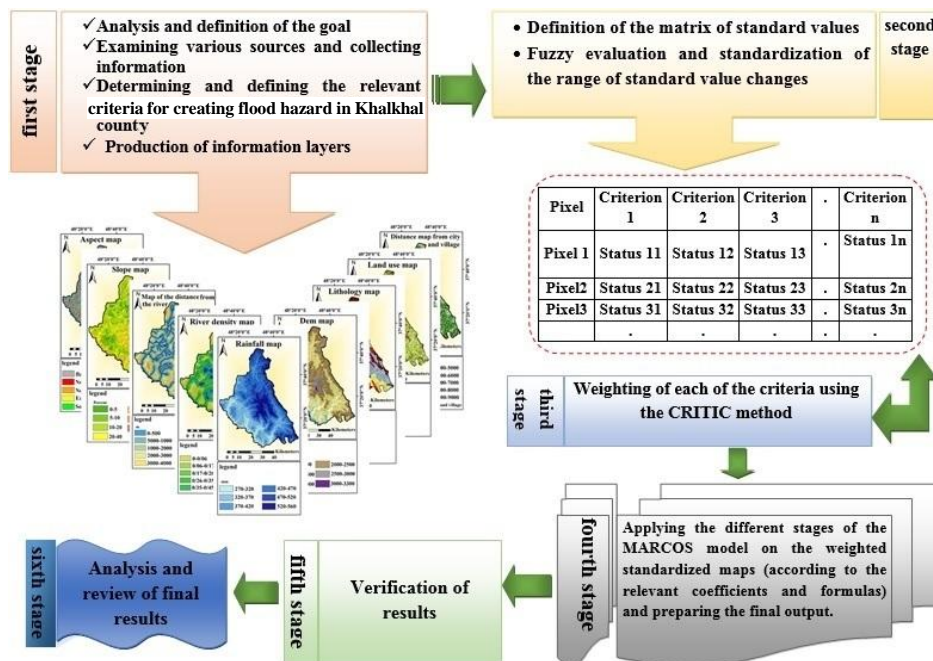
first stage

✓Analysis and definition of the goal
✓Examining various sources and collecting information
✓Determining and defining the relevant criteria for creating flood hazard in Khalkhal county
✓ Production of information layers

• Definition of the matrix of standard values
• Fuzzy evaluation and standardization of the range of standard value changes

second stage

Aspect map
Slope map
Map of the distance from the river
River density map
Rainfall map
Dem map
Lithology map
Land use map
Distance map from city and village

| Pixel | Criterion 1 | Criterion 2 | Criterion 3 | . | Criterion n |
|---|---|---|---|---|---|
| Pixel 1 | Status 11 | Status 12 | Status 13 | . | Status 1n |
| Pixel2 | Status 21 | Status 22 | Status 23 | . | Status 2n |
| Pixel3 | Status 31 | Status 32 | Status 33 | . | Status 3n |
| . | . | . | . | . | . |

third stage

Weighting of each of the criteria using the CRITIC method

fourth stage

Applying the different stages of the MARCOS model on the weighted standardized maps (according to the relevant coefficients and formulas) and preparing the final output.

fifth stage

Verification of results

sixth stage

Analysis and review of final results